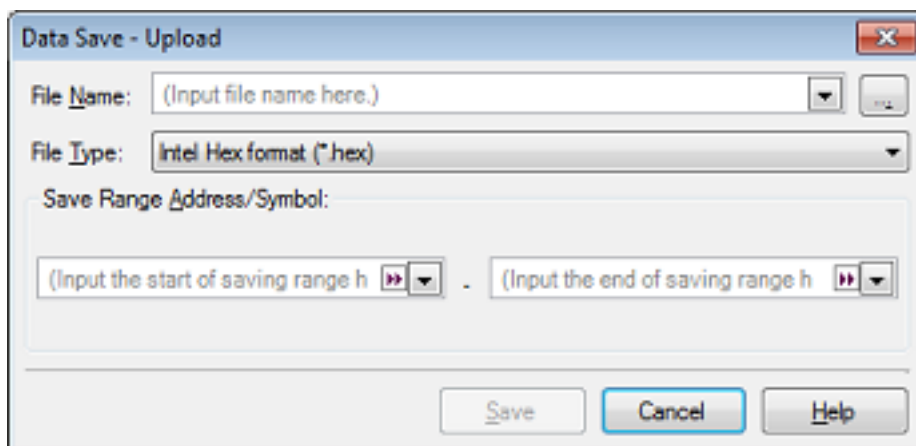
Data Save - Upload

File Name: (Input file name here.)

File Type: Intel Hex format (*.hex)

Save Range Address/Symbol:

(Input the start of saving range h - (Input the end of saving range h

Save Cancel Help